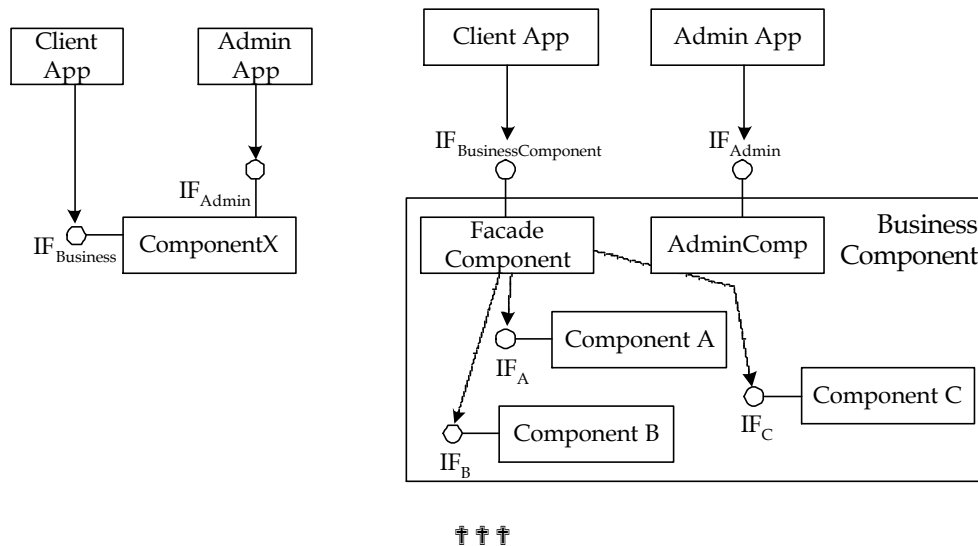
Client App

Admin App

$IF_{Admin}$

$IF_{Business}$

ComponentX

Client App

Admin App

$IF_{BusinessComponent}$

$IF_{Admin}$

Facade Component

AdminComp

Business Component

Component A

$IF_{A}$

Component C

$IF_{C}$

Component B

$IF_{B}$

† † †